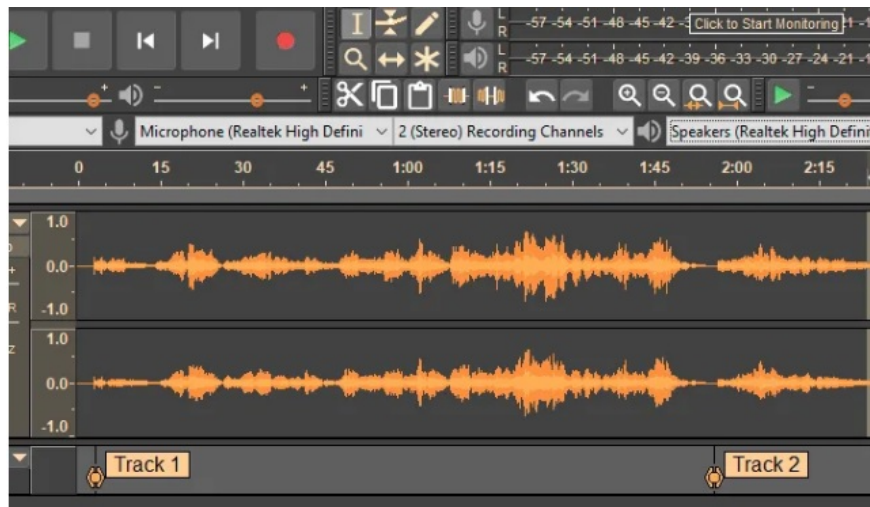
L
R
-57 -54 -51 -48 -45 -42 -3 Click to Start Monitoring 1 -1
L
R
-57 -54 -51 -48 -45 -42 -39 -36 -33 -30 -27 -24 -21 -1

Microphone (Realtek High Defini
2 (Stereo) Recording Channels
Speakers (Realtek High Defini

0
15
30
45
1:00
1:15
1:30
1:45
2:00
2:15

1.0
0.0
-1.0
1.0
0.0
-1.0

Track 1
Track 2